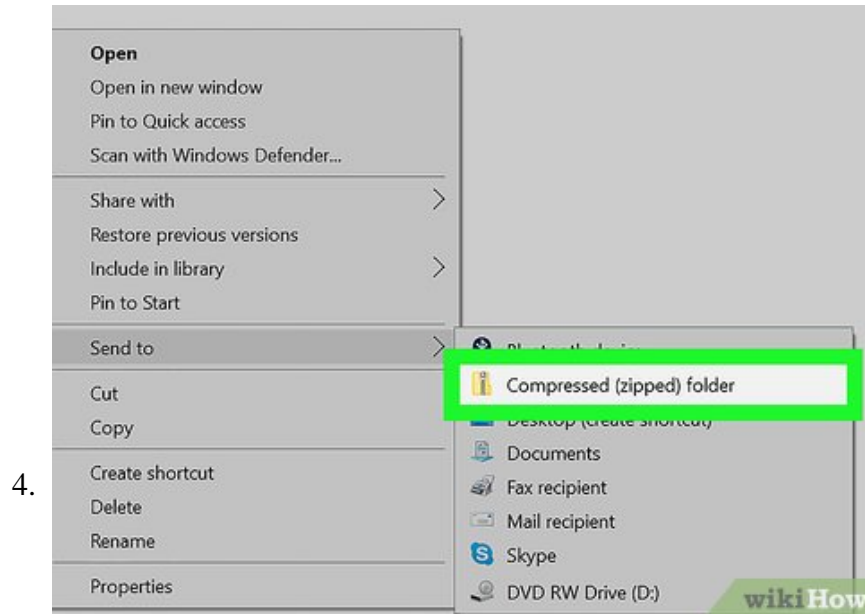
Open
Open in new window
Pin to Quick access
Scan with Windows Defender...
Share with
Restore previous versions
Include in library
Pin to Start
Send to
Cut
Copy
Create shortcut
Delete
Rename
Properties

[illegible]
Compressed (zipped) folder
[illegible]
Documents
Fax recipient
Mail recipient
Skype
DVD RW Drive (D:)

4.

wikiHow